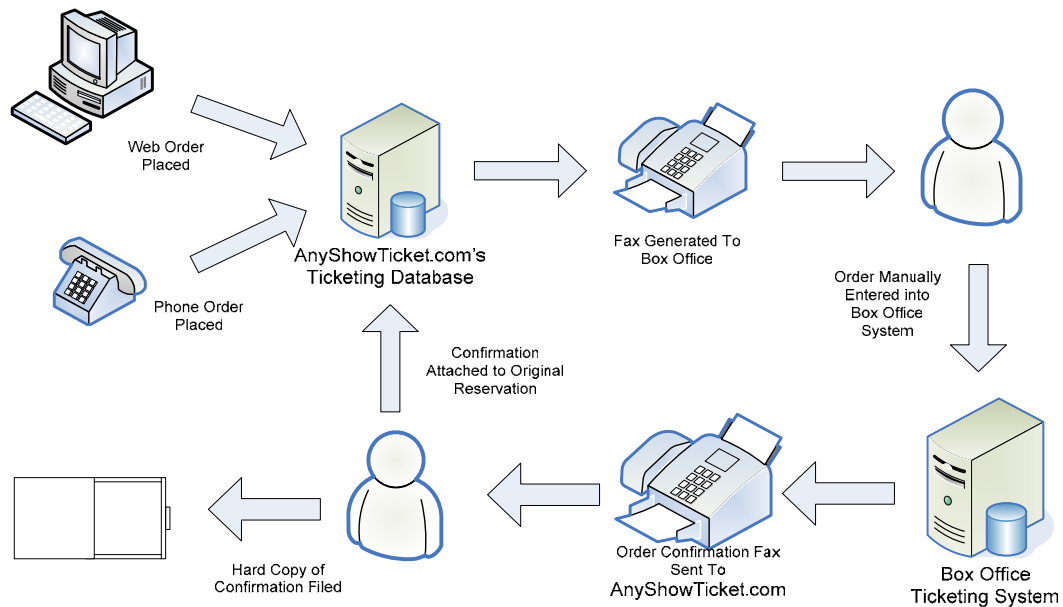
Web Order Placed

Phone Order Placed

AnyShowTicket.com's Ticketing Database

Fax Generated To Box Office

Order Manually Entered into Box Office System

Box Office Ticketing System

Order Confirmation Fax Sent To AnyShowTicket.com

Confirmation Attached to Original Reservation

Hard Copy of Confirmation Filed